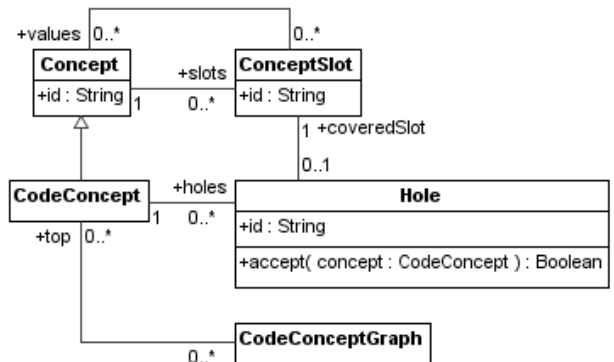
+values 0..*

0..*

Concept

+id : String

+slots

1

0..*

ConceptSlot

+id : String

1 +coveredSlot

0..1

CodeConcept

+holes

1

0..*

Hole

+id : String

+accept( concept : CodeConcept ) : Boolean

+top 0..*

0..*

CodeConceptGraph